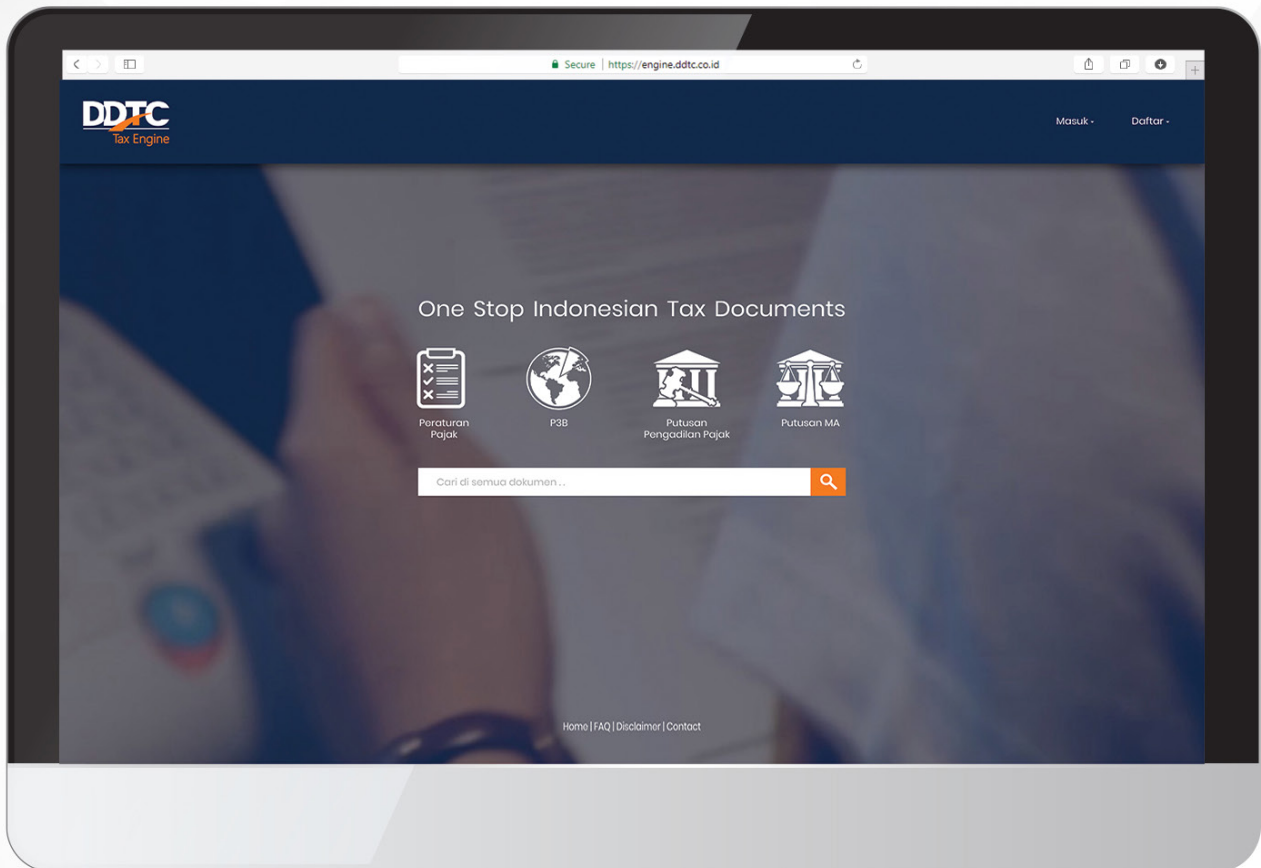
Secure | https://engine.ddtc.co.id

DDTC
Tax Engine

Masuk ▾ Daftar ▾

One Stop Indonesian Tax Documents

Peraturan Pajak

P3B

Putusan Pengadilan Pajak

Putusan MA

Cari di semua dokumen ..

Home | FAQ | Disclaimer | Contact